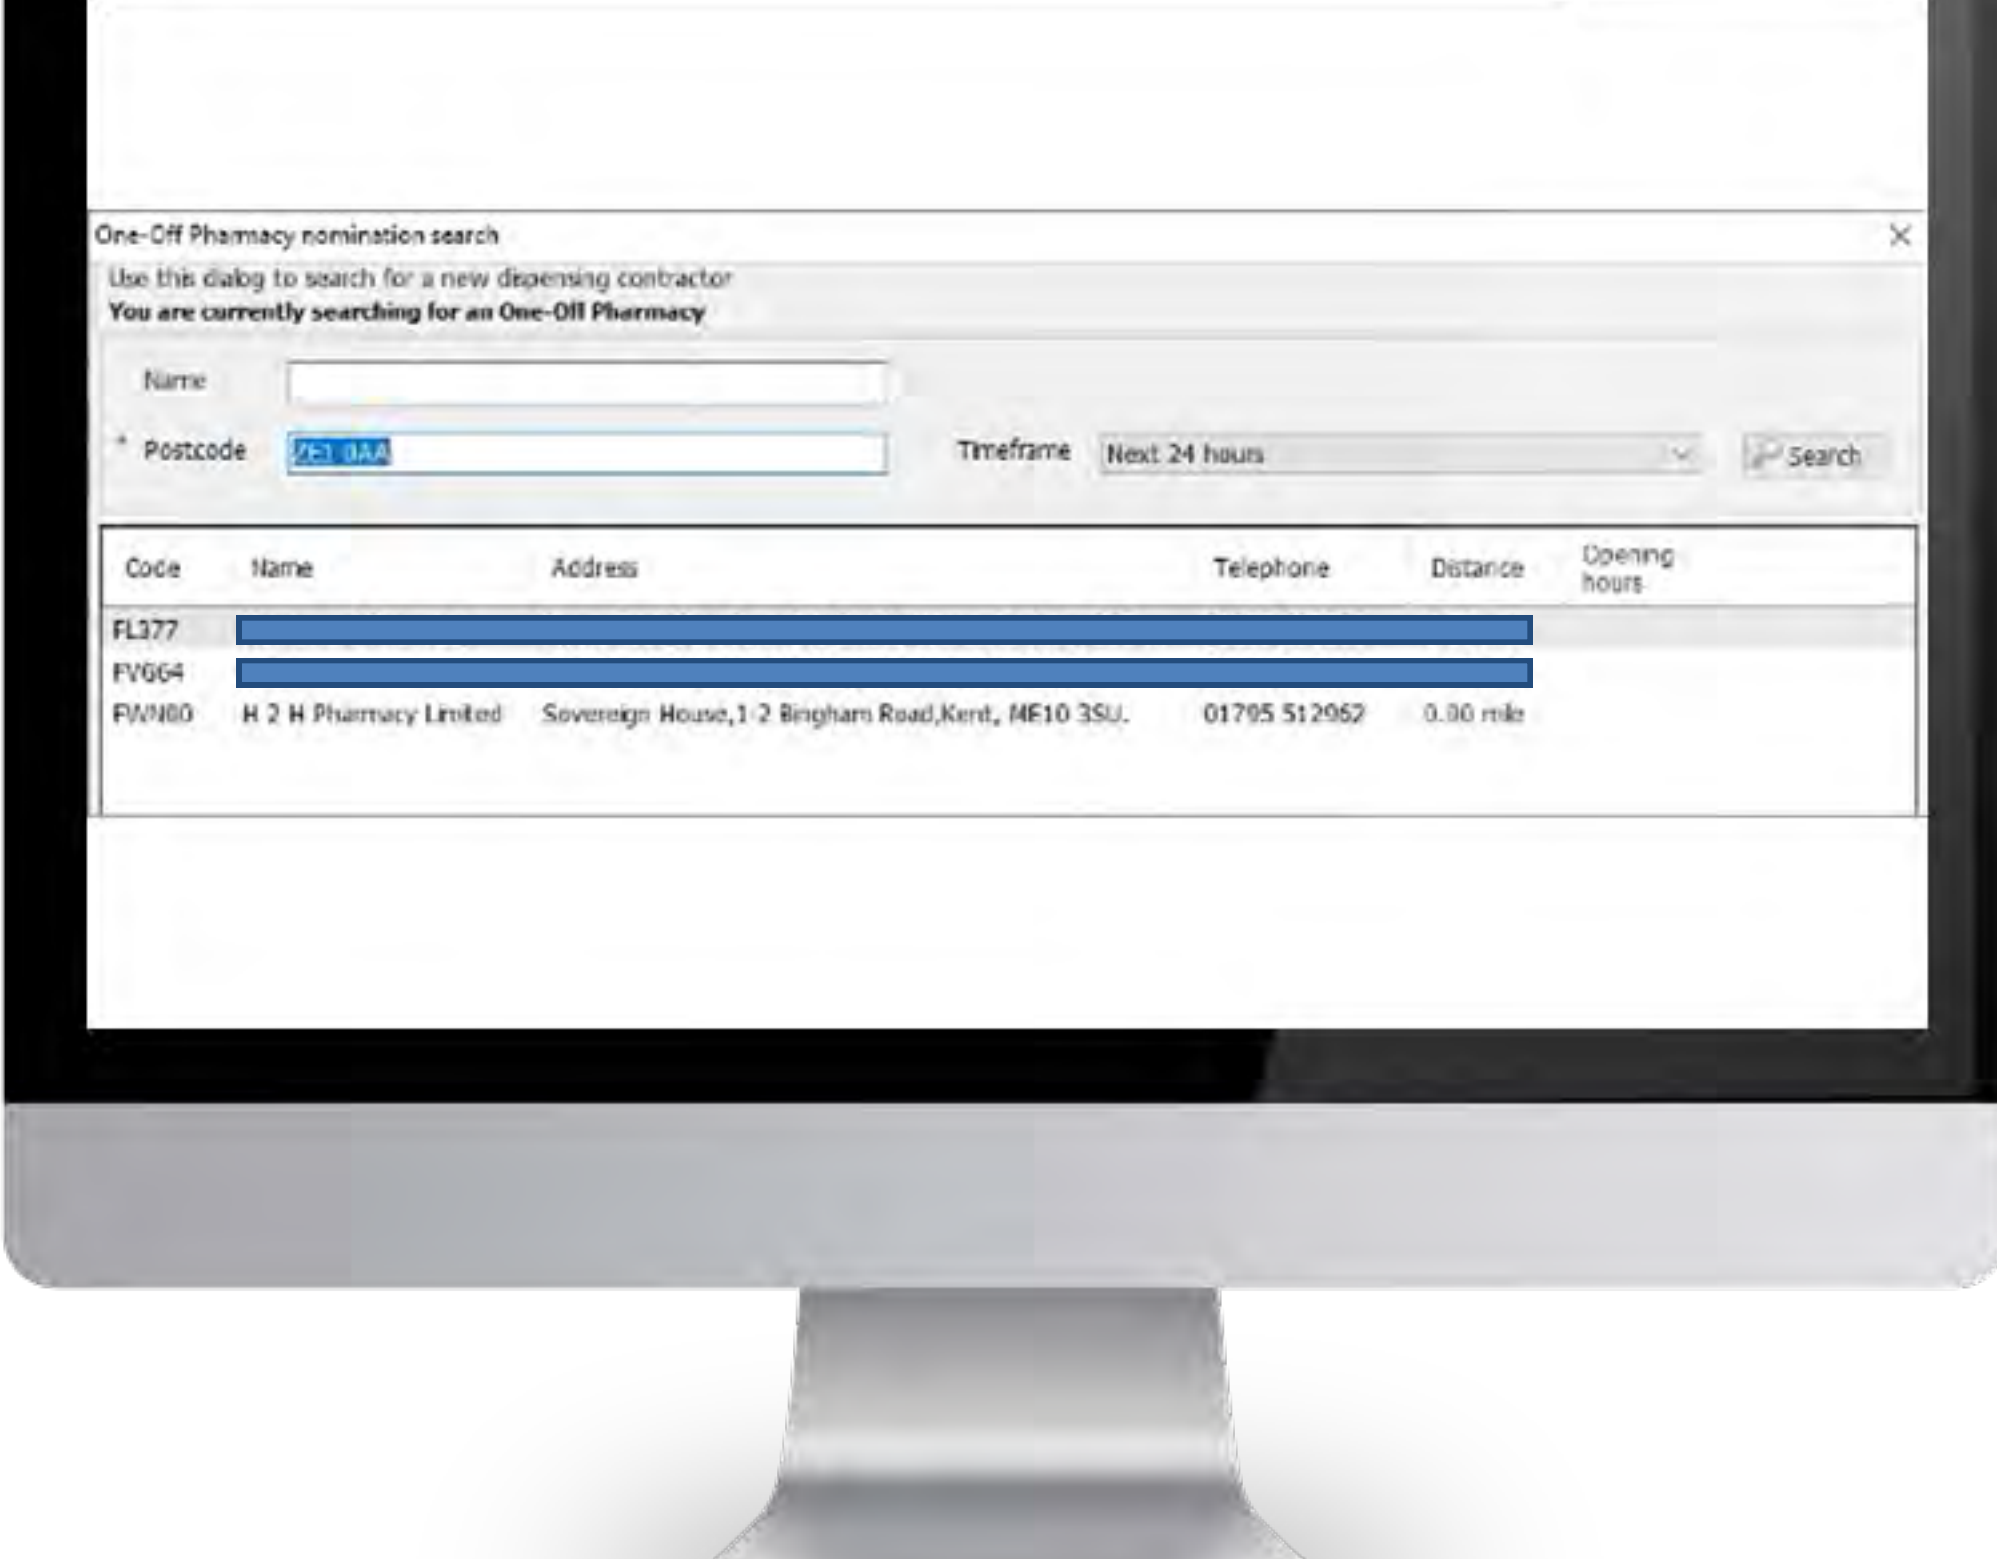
One-Off Pharmacy nomination search

×

Use this dialog to search for a new dispensing contractor

You are currently searching for an One-Off Pharmacy

Name

* Postcode ZE1 0AA

Timeframe Next 24 hours

Search

| Code | Name | Address | Telephone | Distance | Opening hours |
|---|---|---|---|---|---|
| FL377 | | | | | |
| FV664 | | | | | |
| FWN80 | H 2 H Pharmacy Limited | Sovereign House,1-2 Brigham Road,Kent, ME10 3SU. | 01795 512962 | 0.00 mile | |